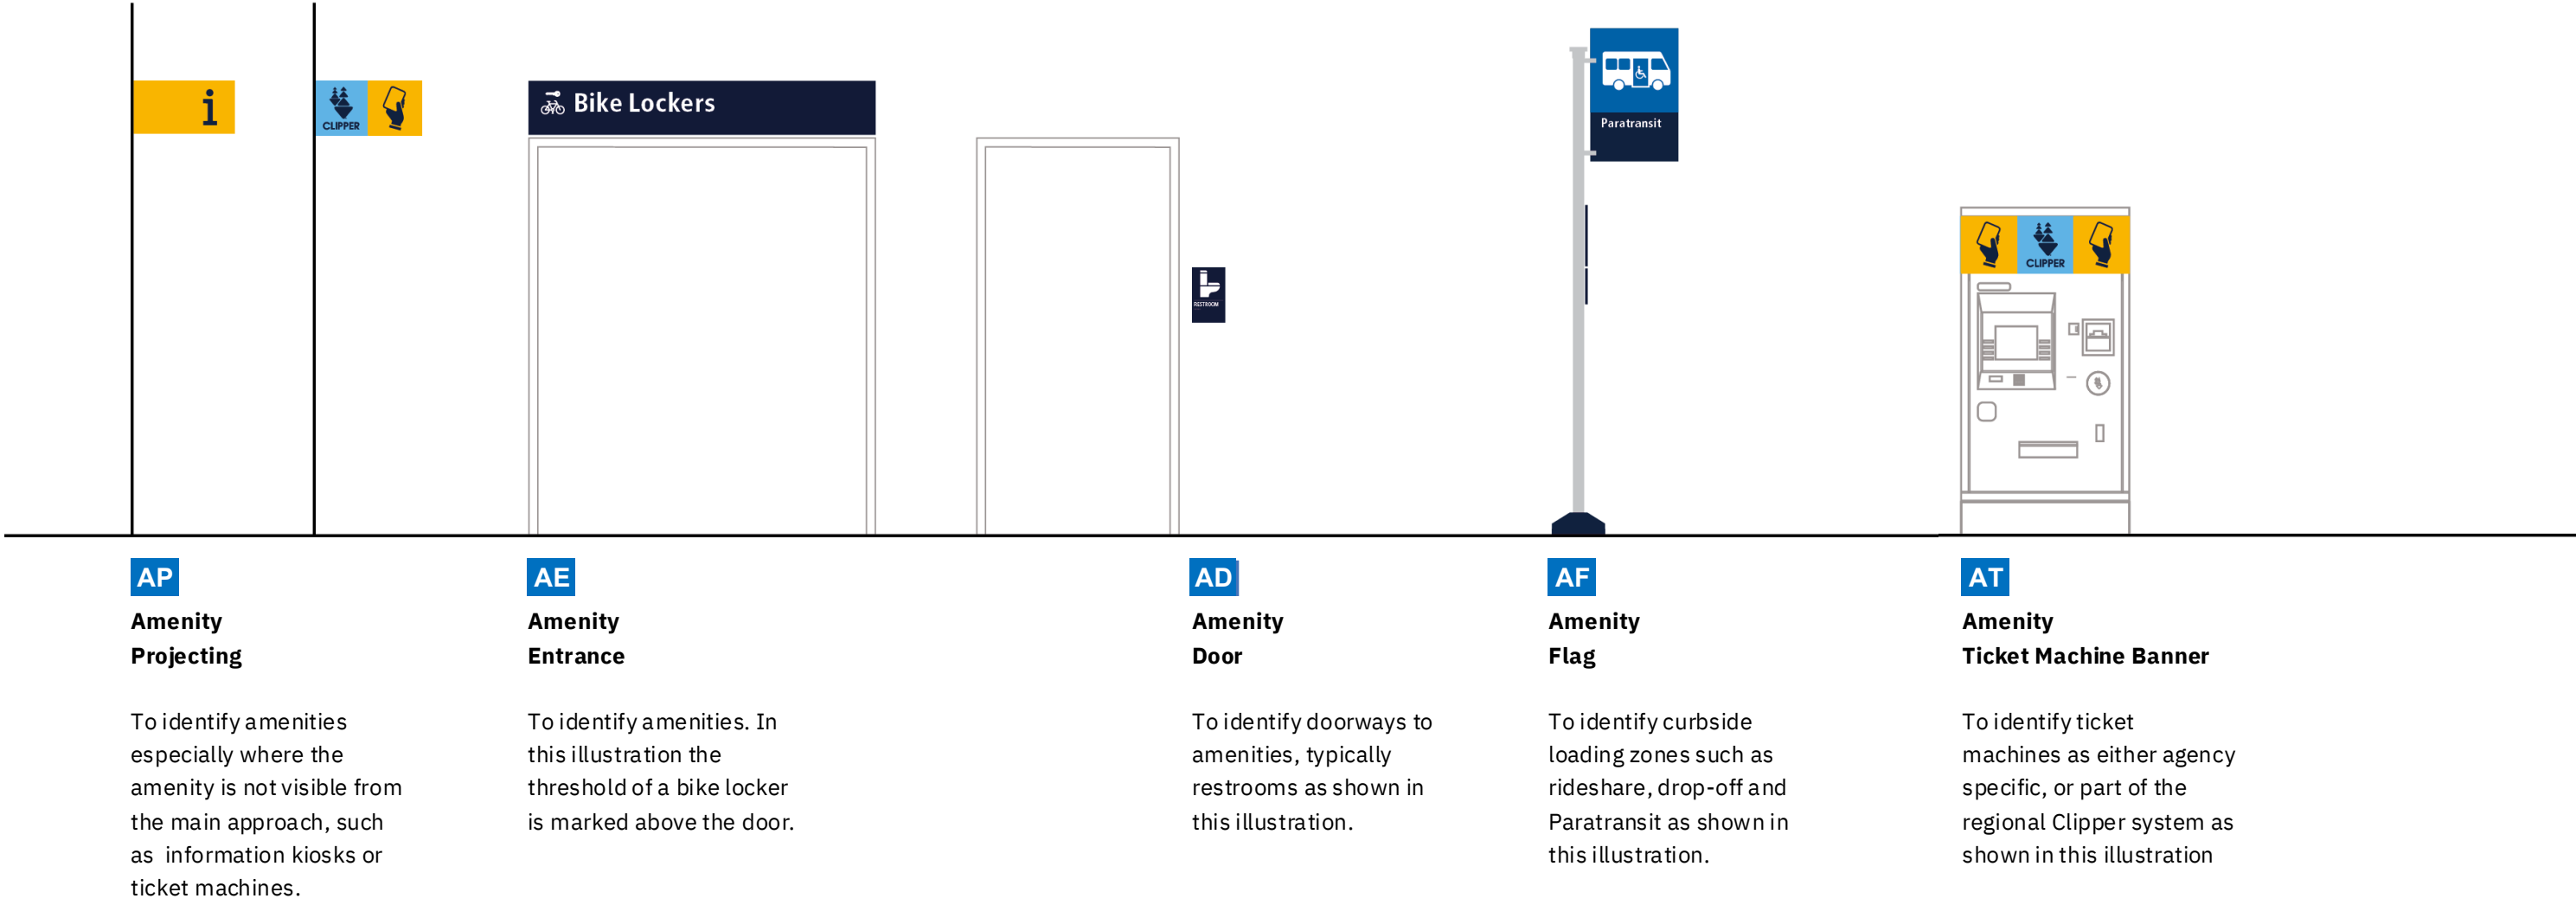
i

CLIPPER

Bike Lockers

RESTROOM

Paratransit

CLIPPER

AP
Amenity
Projecting

To identify amenities especially where the amenity is not visible from the main approach, such as information kiosks or ticket machines.

AE
Amenity
Entrance

To identify amenities. In this illustration the threshold of a bike locker is marked above the door.

AD
Amenity
Door

To identify doorways to amenities, typically restrooms as shown in this illustration.

AF
Amenity
Flag

To identify curbside loading zones such as rideshare, drop-off and Paratransit as shown in this illustration.

AT
Amenity
Ticket Machine Banner

To identify ticket machines as either agency specific, or part of the regional Clipper system as shown in this illustration